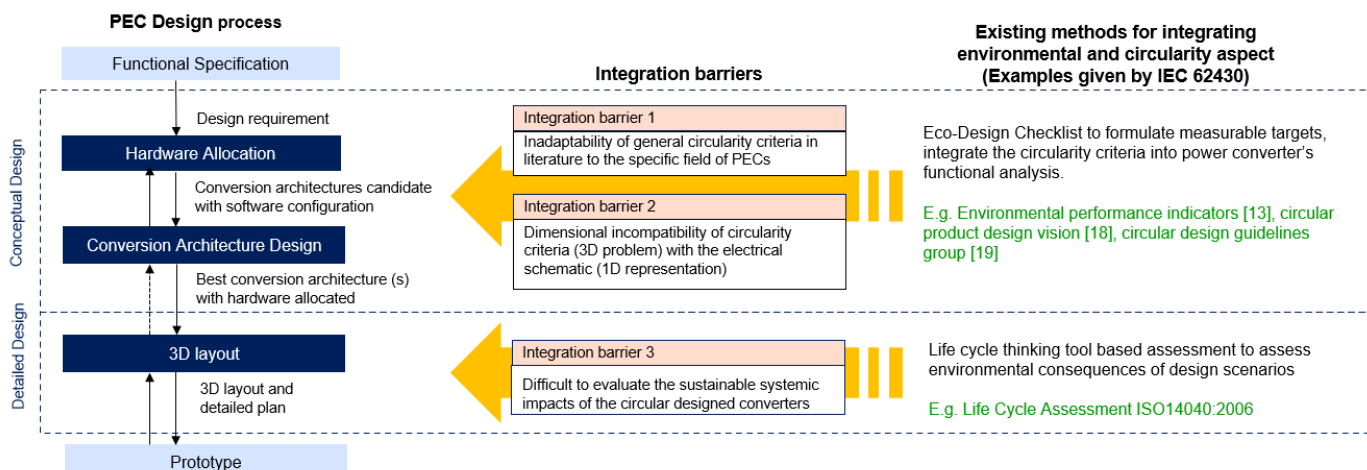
PEC Design process

Functional Specification

Design requirement

Hardware Allocation

Conversion architectures candidate with software configuration

Conversion Architecture Design

Best conversion architecture (s) with hardware allocated

3D layout

3D layout and detailed plan

Prototype

Conceptual Design

Detailed Design

Integration barriers

Integration barrier 1

Inadaptability of general circularity criteria in literature to the specific field of PECs

Integration barrier 2

Dimensional incompatibility of circularity criteria (3D problem) with the electrical schematic (1D representation)

Integration barrier 3

Difficult to evaluate the sustainable systemic impacts of the circular designed converters

Existing methods for integrating environmental and circularity aspect (Examples given by IEC 62430)

Eco-Design Checklist to formulate measurable targets, integrate the circularity criteria into power converter's functional analysis.

E.g. Environmental performance indicators [13], circular product design vision [18], circular design guidelines group [19]

Life cycle thinking tool based assessment to assess environmental consequences of design scenarios

E.g. Life Cycle Assessment ISO14040:2006